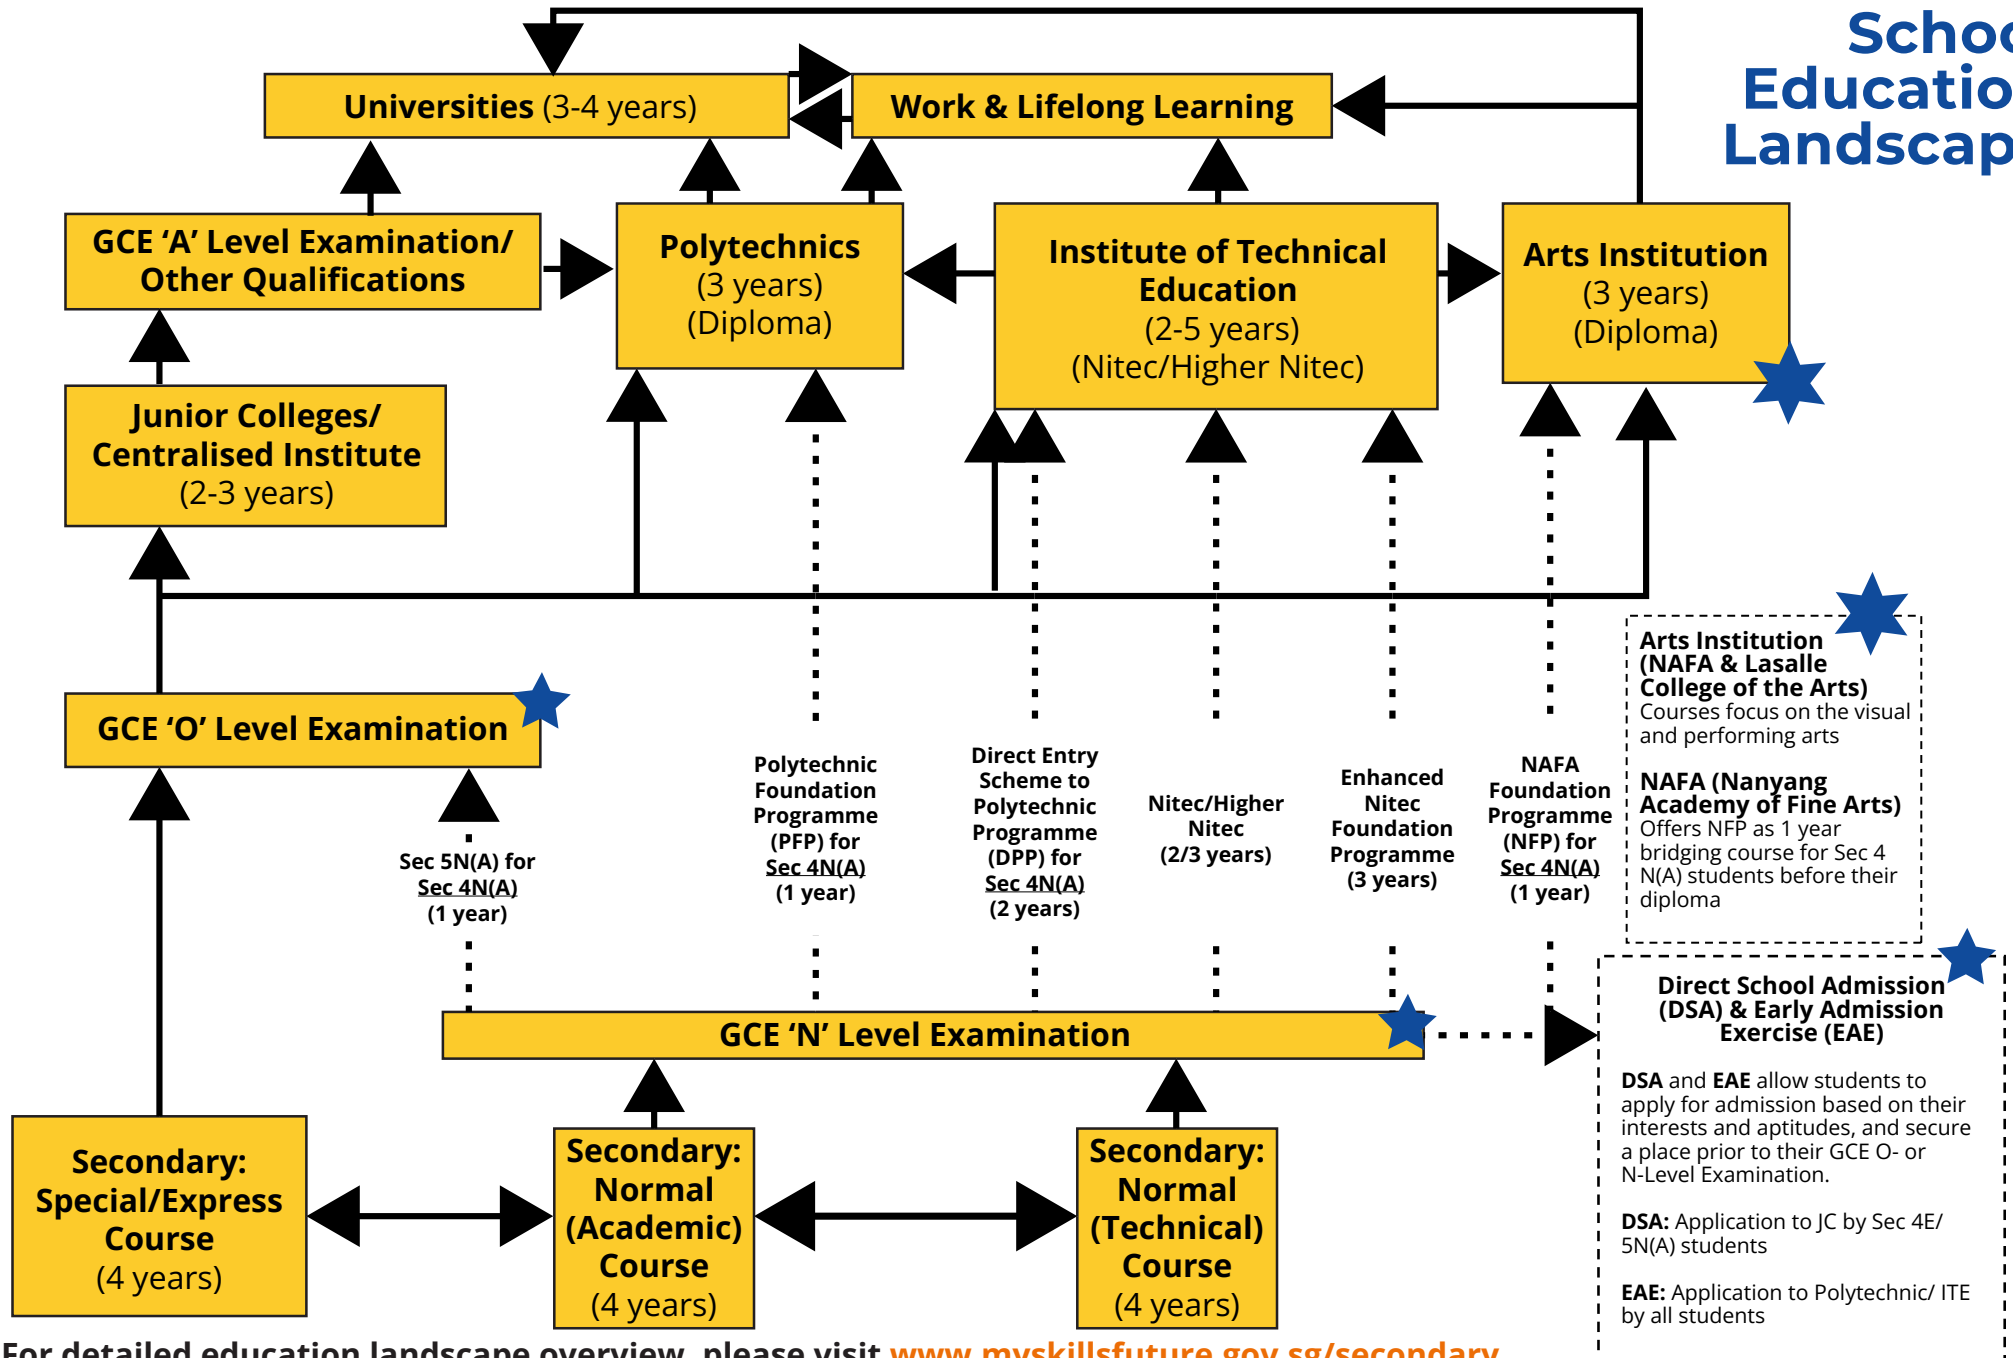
Schoo
Educatio
Landscap

Universities (3-4 years)

Work & Lifelong Learning

GCE 'A' Level Examination/ Other Qualifications

Polytechnics (3 years) (Diploma)

Institute of Technical Education (2-5 years) (Nitec/Higher Nitec)

Arts Institution (3 years) (Diploma)

Junior Colleges/ Centralised Institute (2-3 years)

Arts Institution (NAFA & Lasalle College of the Arts)
Courses focus on the visual and performing arts

NAFA (Nanyang Academy of Fine Arts)
Offers NFP as 1 year bridging course for Sec 4 N(A) students before their diploma

GCE 'O' Level Examination

Sec 5N(A) for Sec 4N(A) (1 year)

Polytechnic Foundation Programme (PFP) for Sec 4N(A) (1 year)

Direct Entry Scheme to Polytechnic Programme (DPP) for Sec 4N(A) (2 years)

Nitec/Higher Nitec (2/3 years)

Enhanced Nitec Foundation Programme (3 years)

NAFA Foundation Programme (NFP) for Sec 4N(A) (1 year)

GCE 'N' Level Examination

Direct School Admission (DSA) & Early Admission Exercise (EAE)

DSA and EAE allow students to apply for admission based on their interests and aptitudes, and secure a place prior to their GCE O- or N-Level Examination.

DSA: Application to JC by Sec 4E/ 5N(A) students

EAE: Application to Polytechnic/ ITE by all students

Secondary: Special/Express Course (4 years)

Secondary: Normal (Academic) Course (4 years)

Secondary: Normal (Technical) Course (4 years)

For detailed education landscape overview, please visit www.myskillsfuture.gov.sg/secondary